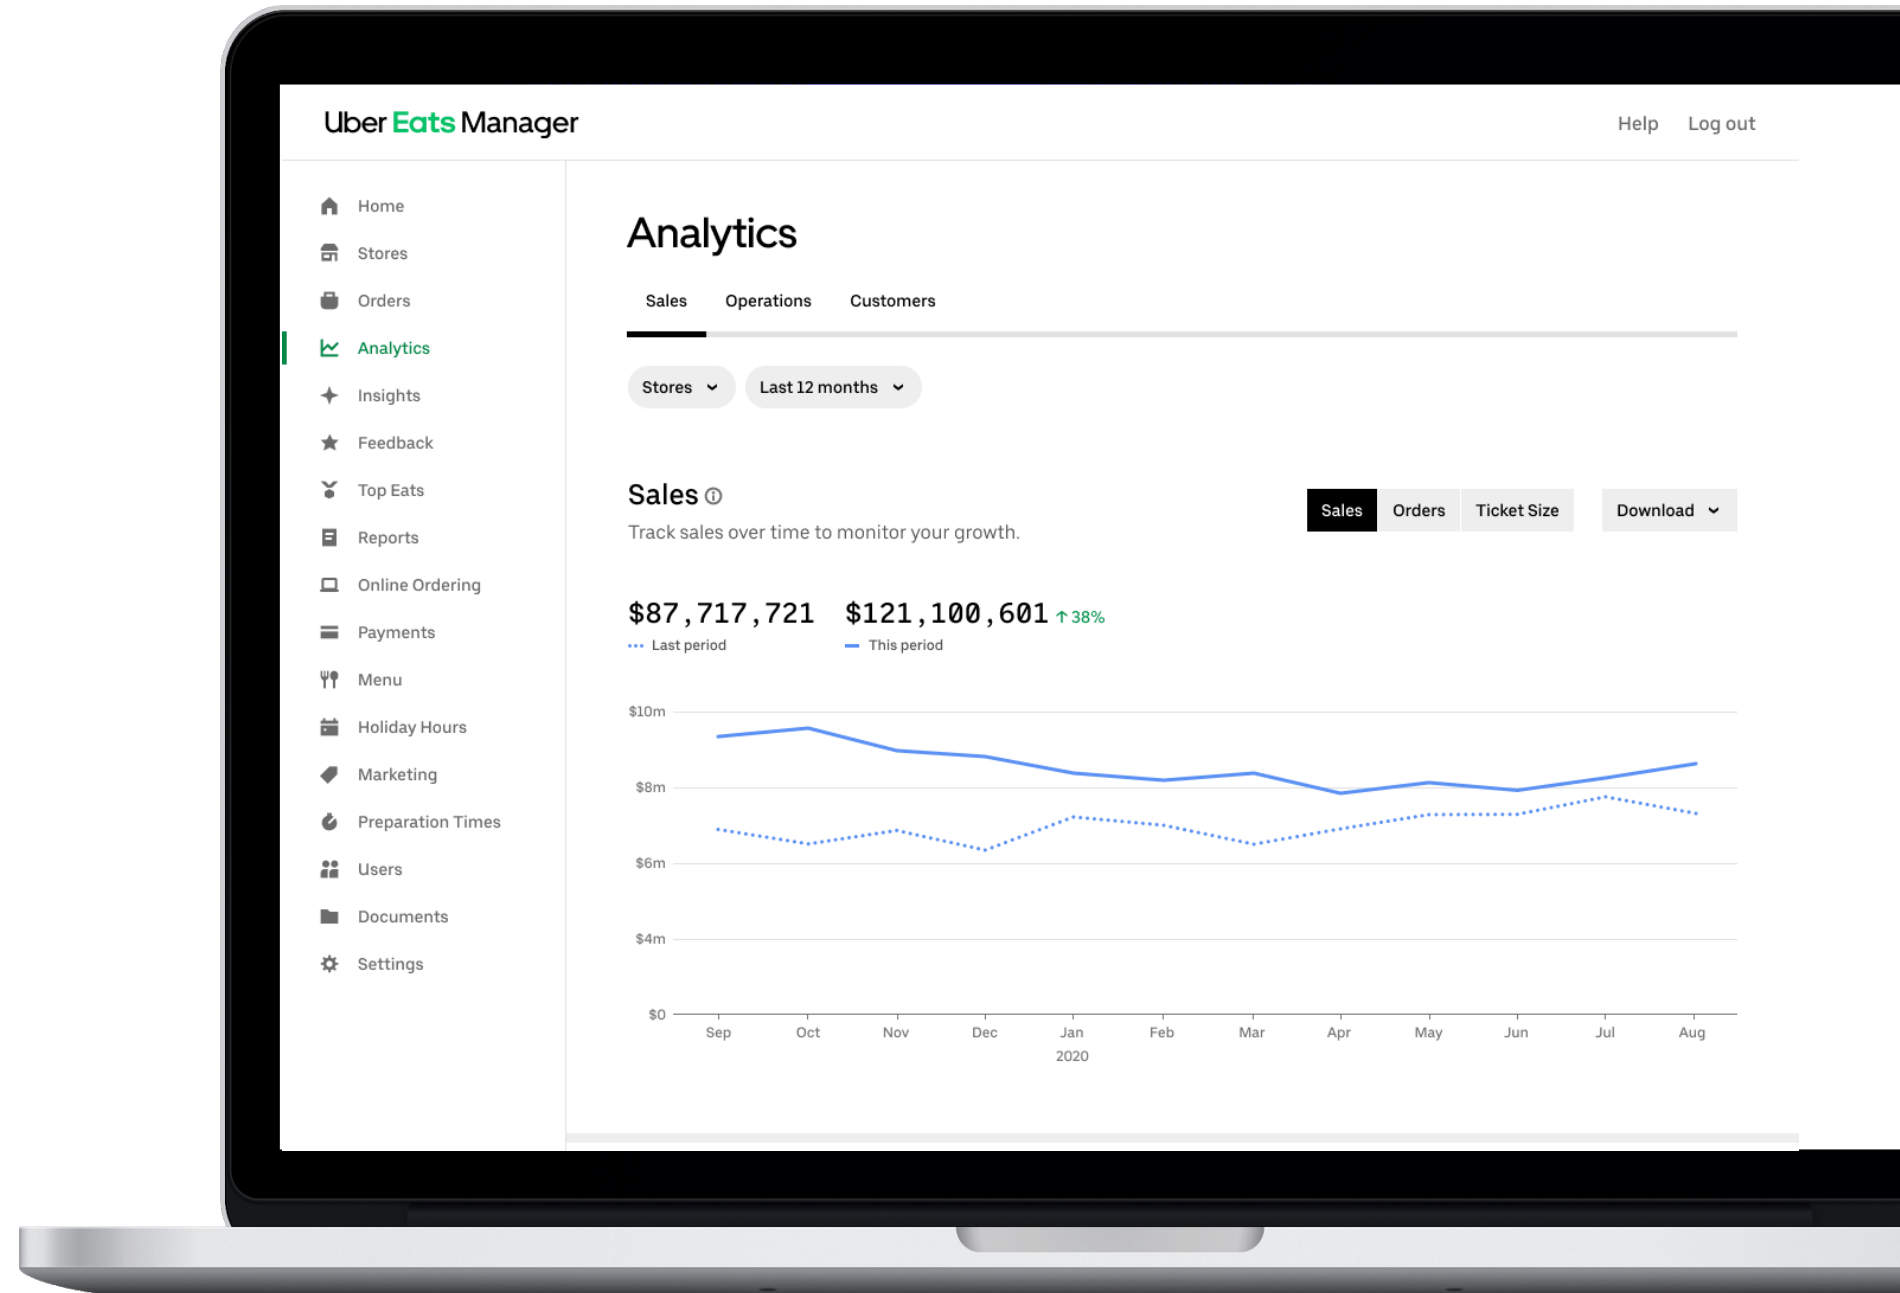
Uber Eats Manager

Help Log out

Home
Stores
Orders
Analytics
Insights
Feedback
Top Eats
Reports
Online Ordering
Payments
Menu
Holiday Hours
Marketing
Preparation Times
Users
Documents
Settings

Analytics

Sales Operations Customers

Stores Last 12 months

Sales ⓘ

Track sales over time to monitor your growth.

Sales Orders Ticket Size Download

$87,717,721 $121,100,601 ↑38%

Last period This period

$10m
$8m
$6m
$4m
$0

Sep Oct Nov Dec Jan 2020 Feb Mar Apr May Jun Jul Aug